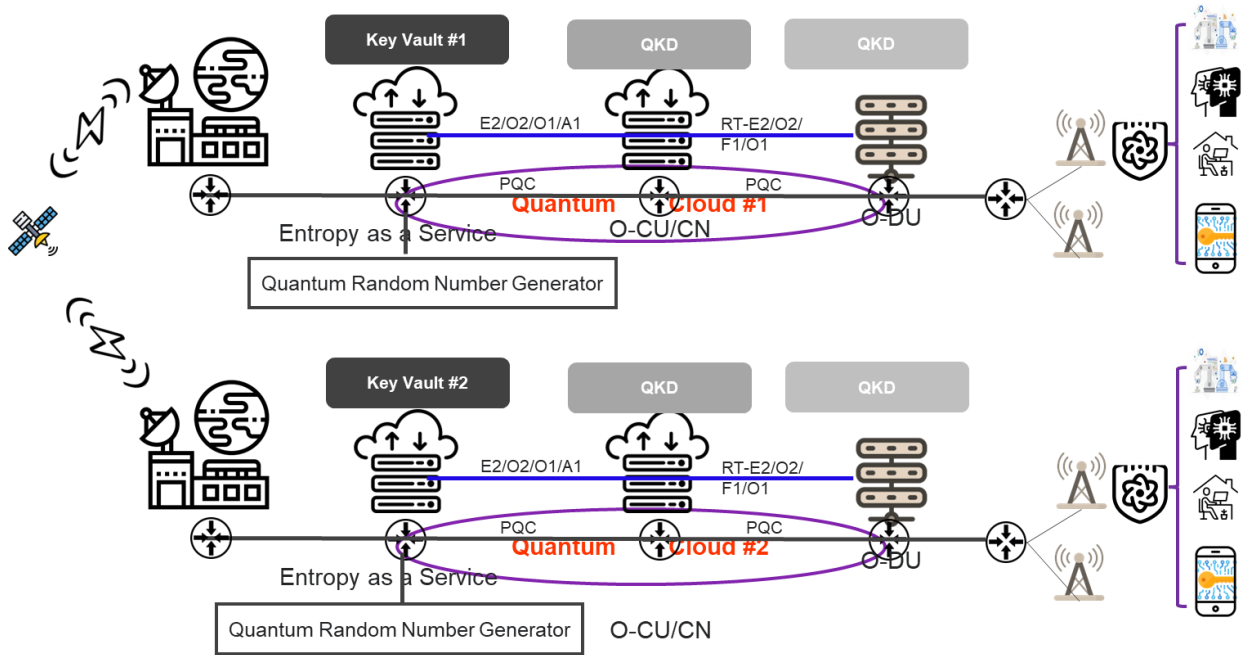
Key Vault #1

QKD

QKD

E2/O2/O1/A1

RT-E2/O2/ F1/O1

PQC

PQC

Quantum Cloud #1

Entropy as a Service

O-CU/CN

O-DU

Quantum Random Number Generator

Key Vault #2

QKD

QKD

E2/O2/O1/A1

RT-E2/O2/ F1/O1

PQC

PQC

Quantum Cloud #2

Entropy as a Service

O-DU

Quantum Random Number Generator

O-CU/CN